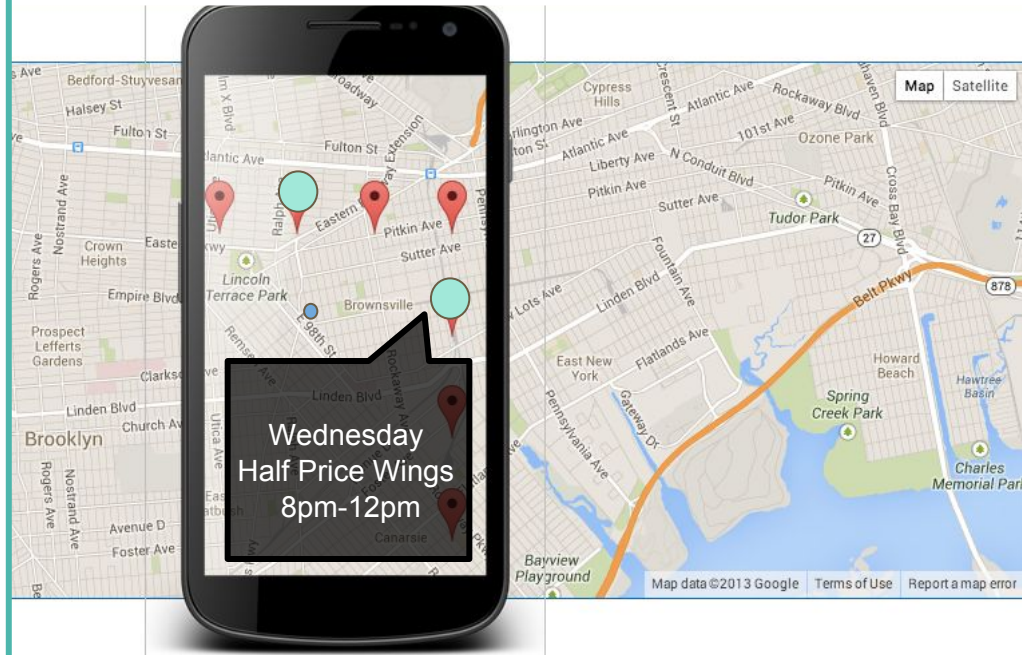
Map Satellite

Wednesday
Half Price Wings
8pm-12pm

Bedford-Stuyvesant
Halsey St
Fulton St
Nostrand Ave
Rogers Ave
Crown Heights
Empire Blvd
Prospect Lefferts Gardens
Clarkson
Linden Blvd
Church Ave
Brooklyn
Rogers Ave
Nostrand Ave
Avenue D
Foster Ave
Broadway
Fulton St
Atlantic Ave
Eastern Pkwy Extension
Pitkin Ave
Sutter Ave
Lincoln Terrace Park
Brownsville
E 98th St
Linden Blvd
Rockaway Ave
Utica Ave
Canarsie
Cypress Hills
Crescent St
Atlantic Ave
Arlington Ave
Liberty Ave
Pitkin Ave
Sutter Ave
Linden Blvd
Fountain Ave
Flatlands Ave
East New York
Pennsylvania Ave
Gateway Dr
Rockaway Blvd
101st Ave
Ozone Park
N Conduit Blvd
Pitkin Ave
Tudor Park
Cross Bay Blvd
27
Belt Pkwy
878
Howard Beach
Spring Creek Park
Hawtree Basin
Charles Memorial Park
Bayview Playground
Map data ©2013 Google Terms of Use Report a map error